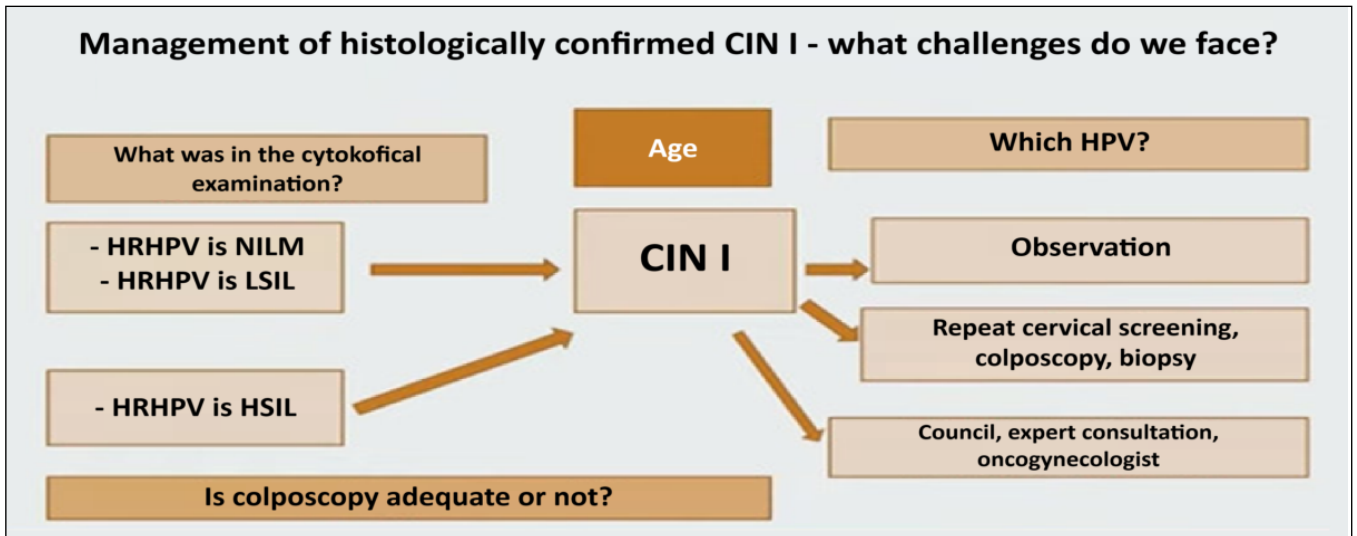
Management of histologically confirmed CIN I - what challenges do we face?

What was in the cytokofical examination?

Age

Which HPV?

- HRHPV is NILM
- HRHPV is LSIL

CIN I

Observation

Repeat cervical screening, colposcopy, biopsy

- HRHPV is HSIL

Council, expert consultation, oncogynecologist

Is colposcopy adequate or not?